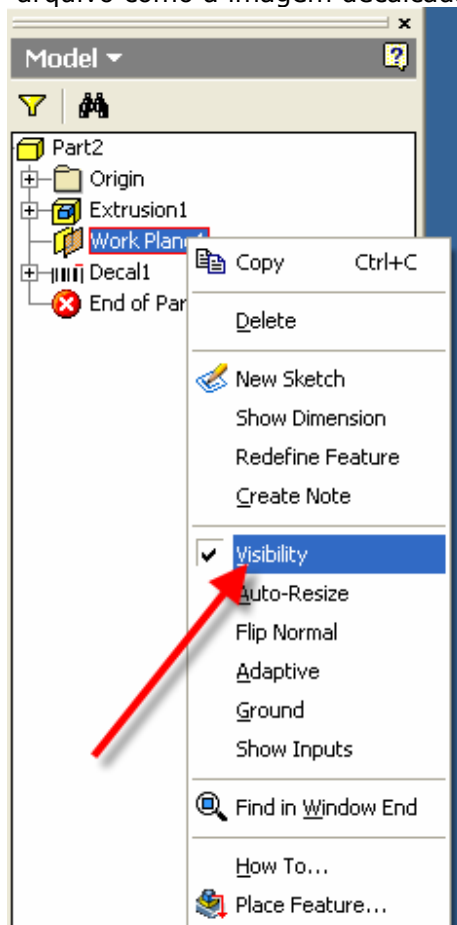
arquivo como a imagem decalcad

Model ▾

Part2
Origin
Extrusion1
Work Plane1
Decal1
End of Par

Copy Ctrl+C
Delete
New Sketch
Show Dimension
Redefine Feature
Create Note
Visibility
Auto-Resize
Flip Normal
Adaptive
Ground
Show Inputs
Find in Window End
How To...
Place Feature...